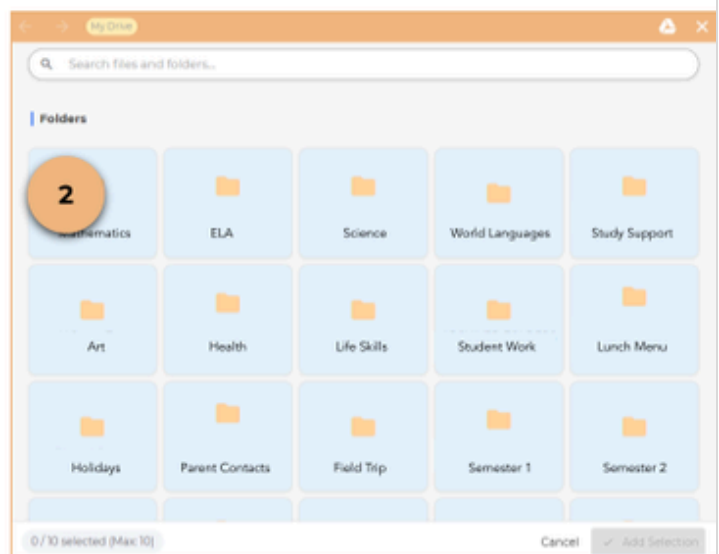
My Drive

Search files and folders...

Folders

2

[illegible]thematics

ELA

Science

World Languages

Study Support

Art

Health

Life Skills

Student Work

Lunch Menu

Holidays

Parent Contacts

Field Trip

Semester 1

Semester 2

0 / 10 selected (Max: 10)

Cancel

Add Selection